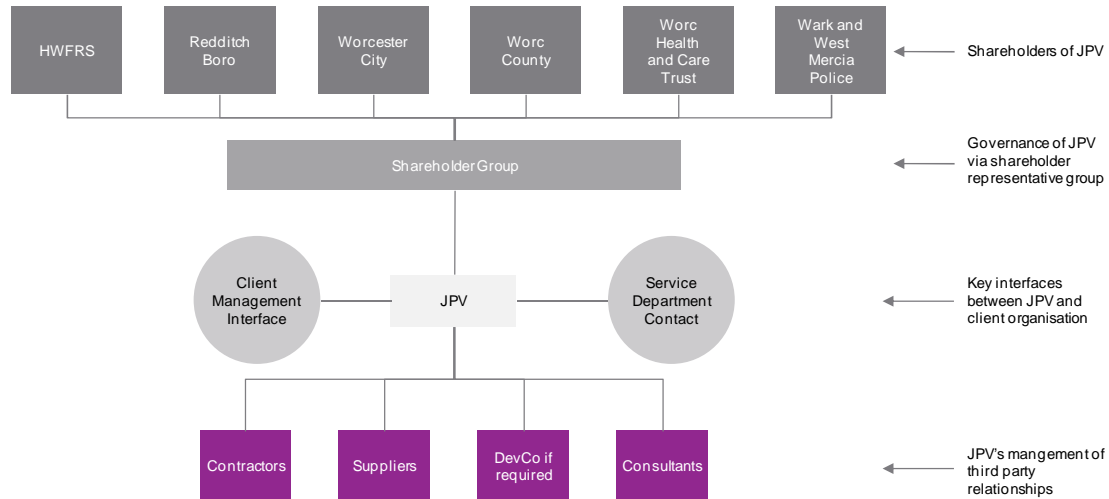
HWFRS

Redditch Boro

Worcester City

Worc County

Worc Health and Care Trust

Wark and West Mercia Police

Shareholders of JPV

ShareholderGroup

Governance of JPV via shareholder representative group

Client Management Interface

JPV

Service Department Contact

Key interfaces between JPV and client organisation

Contractors

Suppliers

DevCo if required

Consultants

JPV's mangement of third party relationships